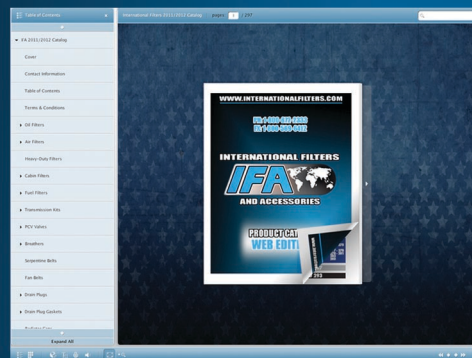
Table of Contents

FA 2011/2012 Catalog

Cover

Contact Information

Table of Contents

Terms & Conditions

Oil Filters

Air Filters

Heavy-Duty Filters

Cabin Filters

Fuel Filters

Transmission Kits

PCV Valves

Breathers

Serpentine Belts

Fan Belts

Drain Plugs

Drain Plug Gaskets

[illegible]

Expand All

International Filters 2011/2012 Catalog pages 1 / 197

WWW.INTERNATIONALFILTERS.COM

PH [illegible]
FX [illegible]

INTERNATIONAL FILTERS

IFA

AND ACCESSORIES

PRODUCT CAT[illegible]
WEB EDIT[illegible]